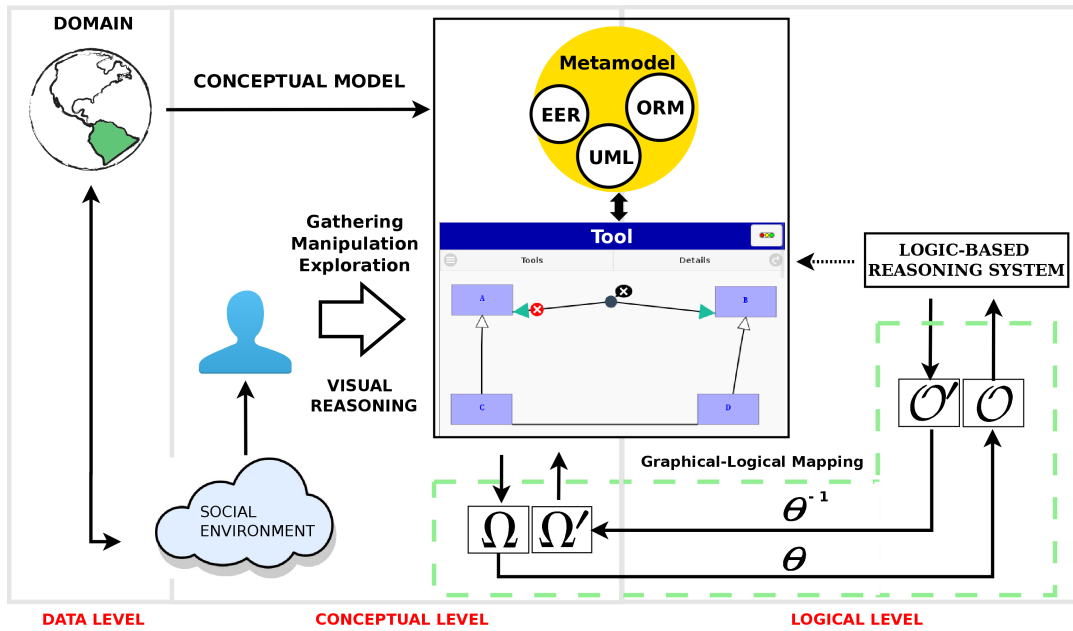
DOMAIN

CONCEPTUAL MODEL

Metamodel

EER

ORM

UML

Gathering
Manipulation
Exploration

Tool

Tools

Details

A

B

C

D

VISUAL
REASONING

LOGIC-BASED
REASONING SYSTEM

$\mathcal{O}'$ $\mathcal{O}$

Graphical-Logical Mapping

SOCIAL
ENVIRONMENT

$\Omega$ $\Omega'$

$\theta^{-1}$

$\theta$

DATA LEVEL

CONCEPTUAL LEVEL

LOGICAL LEVEL